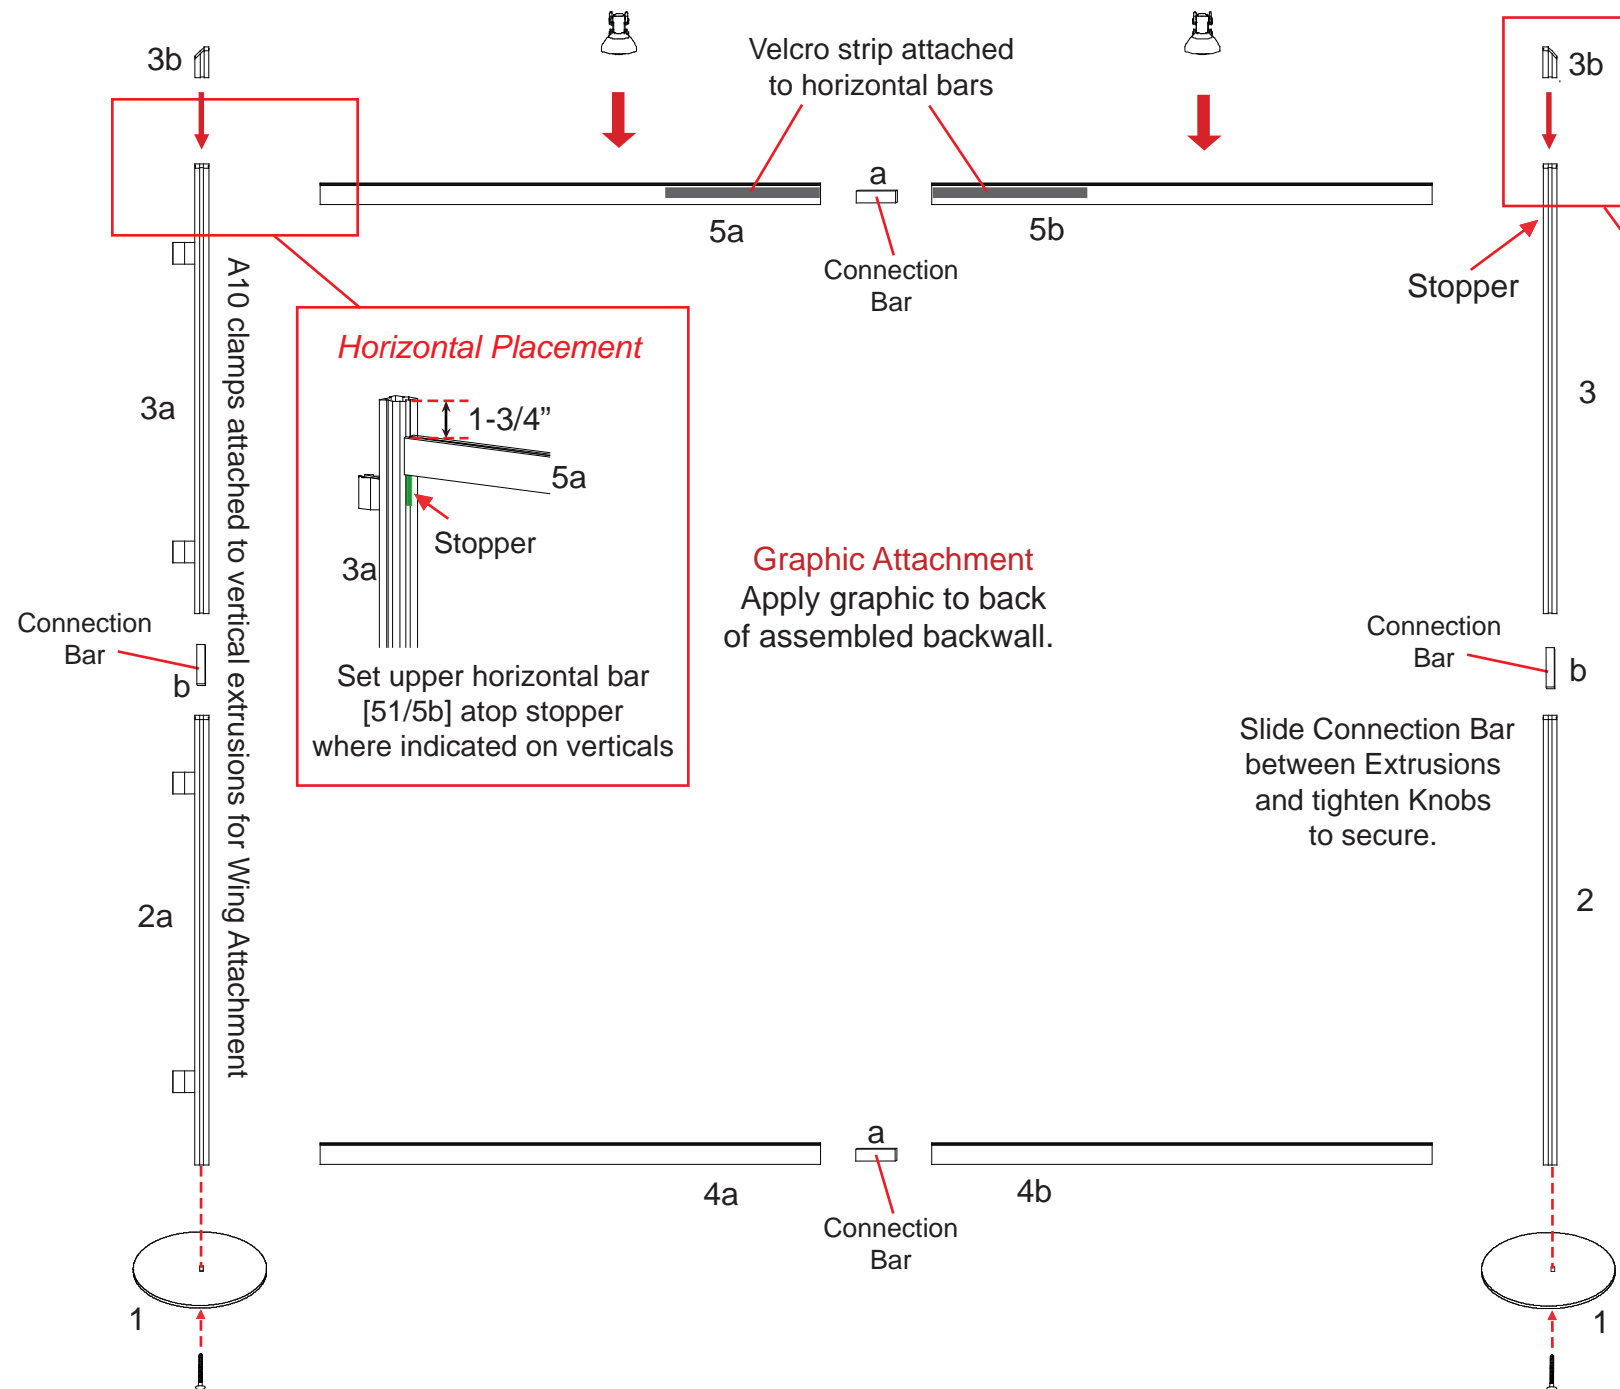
3b

Velcro strip attached to horizontal bars

3b

a

5a

5b

Connection Bar

Stopper

A10 clamps attached to vertical extrusions for Wing Attachment

3a

Horizontal Placement

1-3/4”

5a

Stopper

3a

Set upper horizontal bar [51/5b] atop stopper where indicated on verticals

3

Graphic Attachment
Apply graphic to back of assembled backwall.

Connection Bar

b

Connection Bar

b

Slide Connection Bar between Extrusions and tighten Knobs to secure.

2a

2

a

4a

4b

Connection Bar

1

1